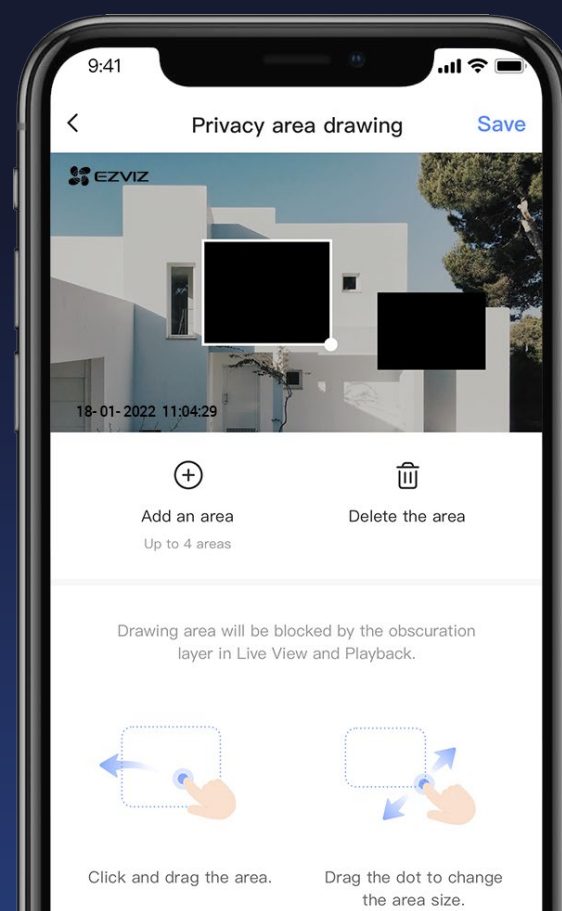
9:41

<

Privacy area drawing

Save

EZVIZ

18-01-2022 11:04:29

Add an area

Up to 4 areas

Delete the area

Drawing area will be blocked by the obscuration layer in Live View and Playback.

Click and drag the area.

Drag the dot to change the area size.